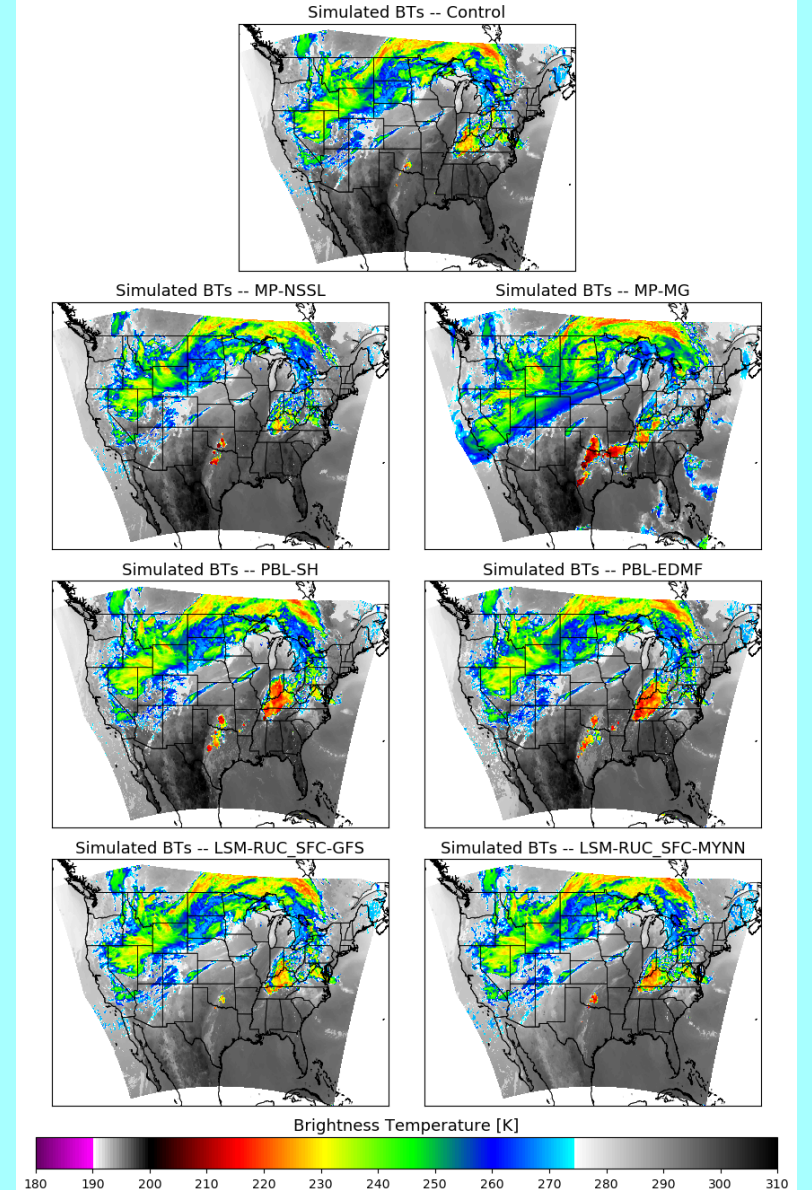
Simulated BTs -- Control

Simulated BTs -- MP-NSSL

Simulated BTs -- MP-MG

Simulated BTs -- PBL-SH

Simulated BTs -- PBL-EDMF

Simulated BTs -- LSM-RUC_SFC-GFS

Simulated BTs -- LSM-RUC_SFC-MYNN

Brightness Temperature [K]

180 190 200 210 220 230 240 250 260 270 280 290 300 310